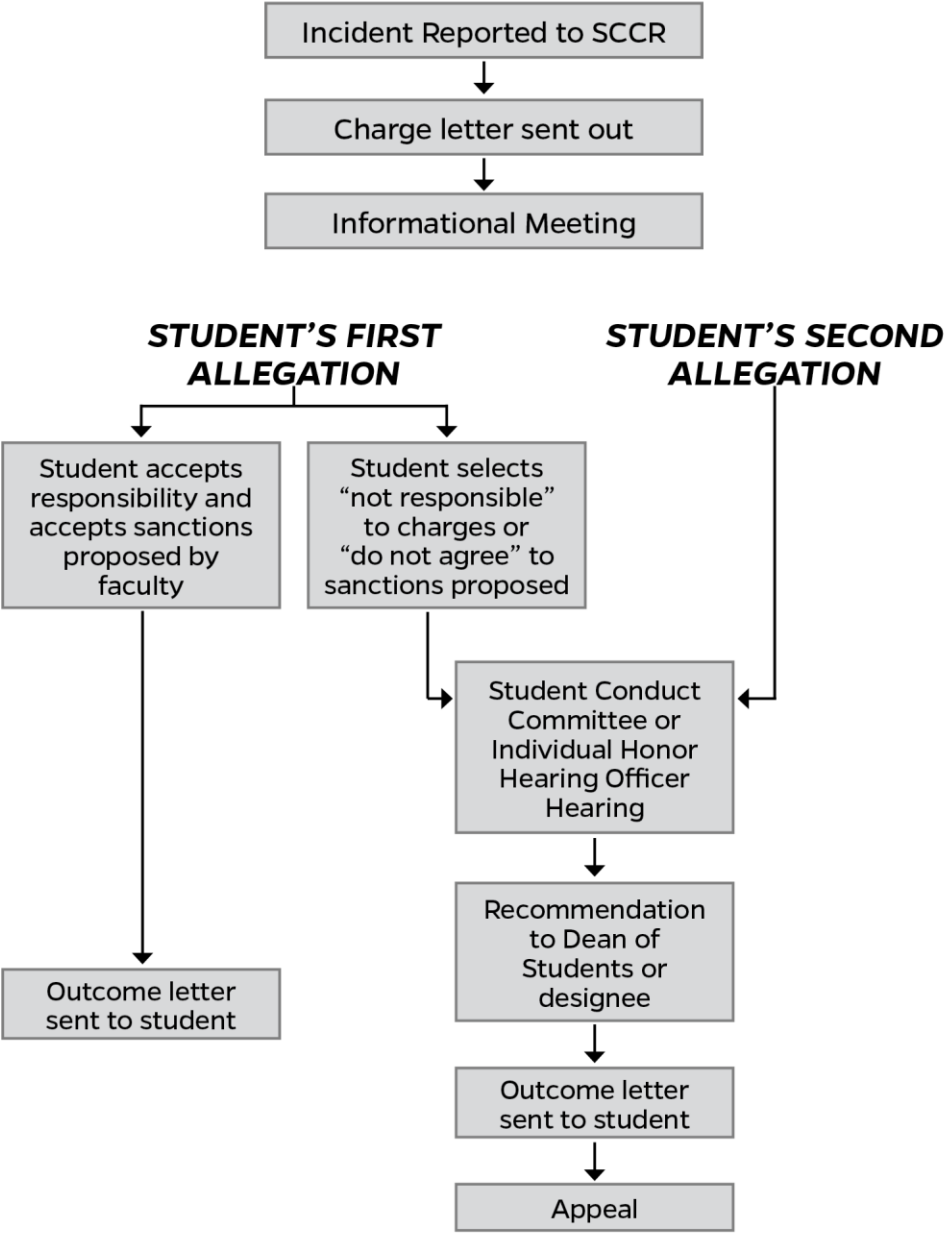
Incident Reported to SCCR

Charge letter sent out

Informational Meeting

STUDENT'S FIRST ALLEGATION

STUDENT'S SECOND ALLEGATION

Student accepts responsibility and accepts sanctions proposed by faculty

Student selects "not responsible" to charges or "do not agree" to sanctions proposed

Student Conduct Committee or Individual Honor Hearing Officer Hearing

Recommendation to Dean of Students or designee

Outcome letter sent to student

Outcome letter sent to student

Appeal